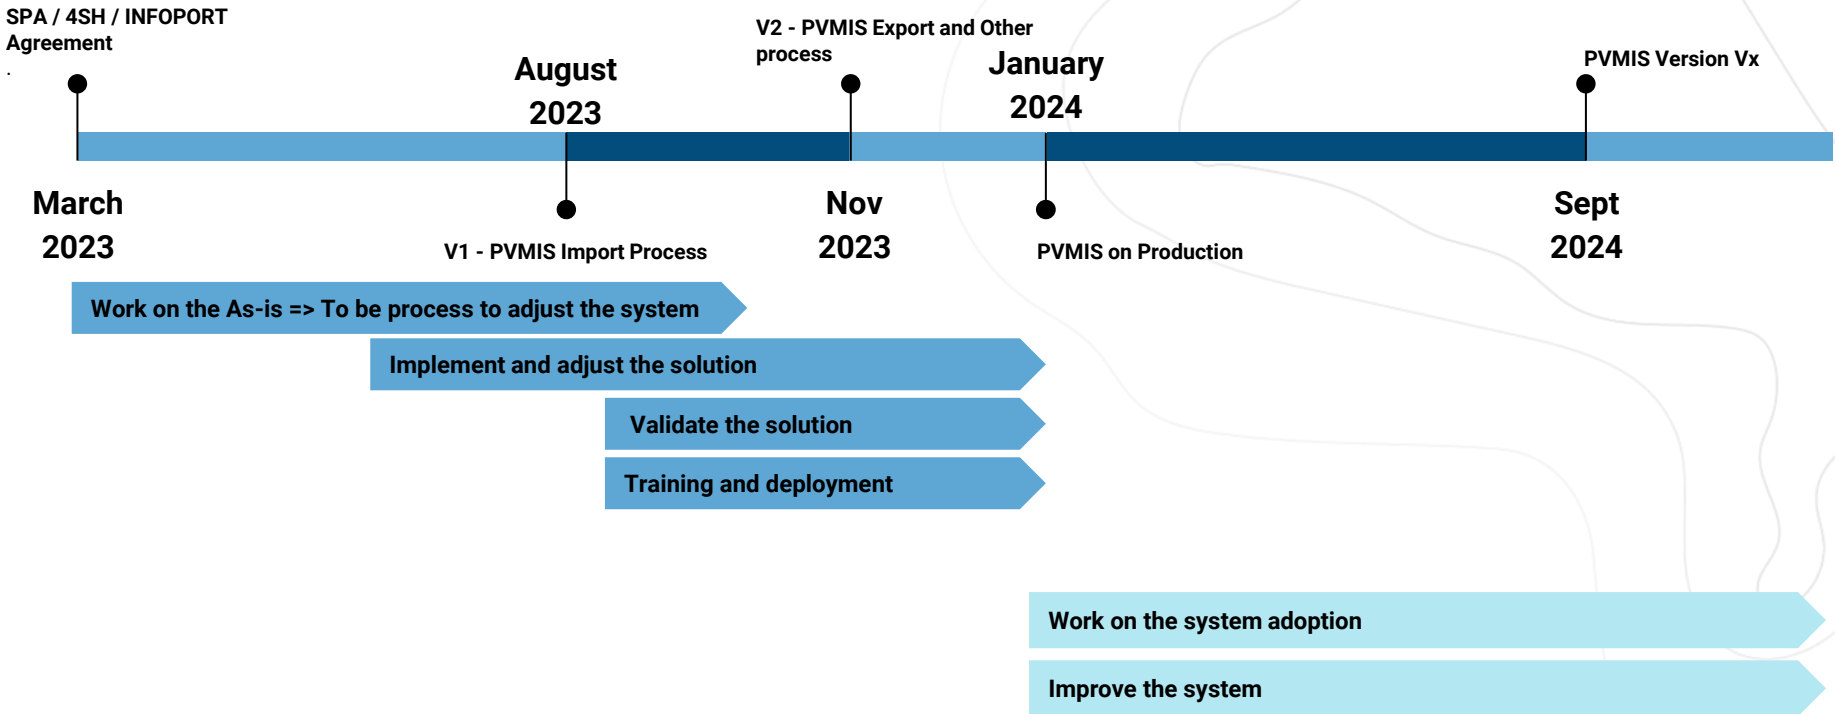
SPA / 4SH / INFOPORT Agreement
.

August 2023

V2 - PVMIS Export and Other process

January 2024

PVMIS Version Vx

March 2023

V1 - PVMIS Import Process

Nov 2023

PVMIS on Production

Sept 2024

Work on the As-is => To be process to adjust the system

Implement and adjust the solution

Validate the solution

Training and deployment

Work on the system adoption

Improve the system